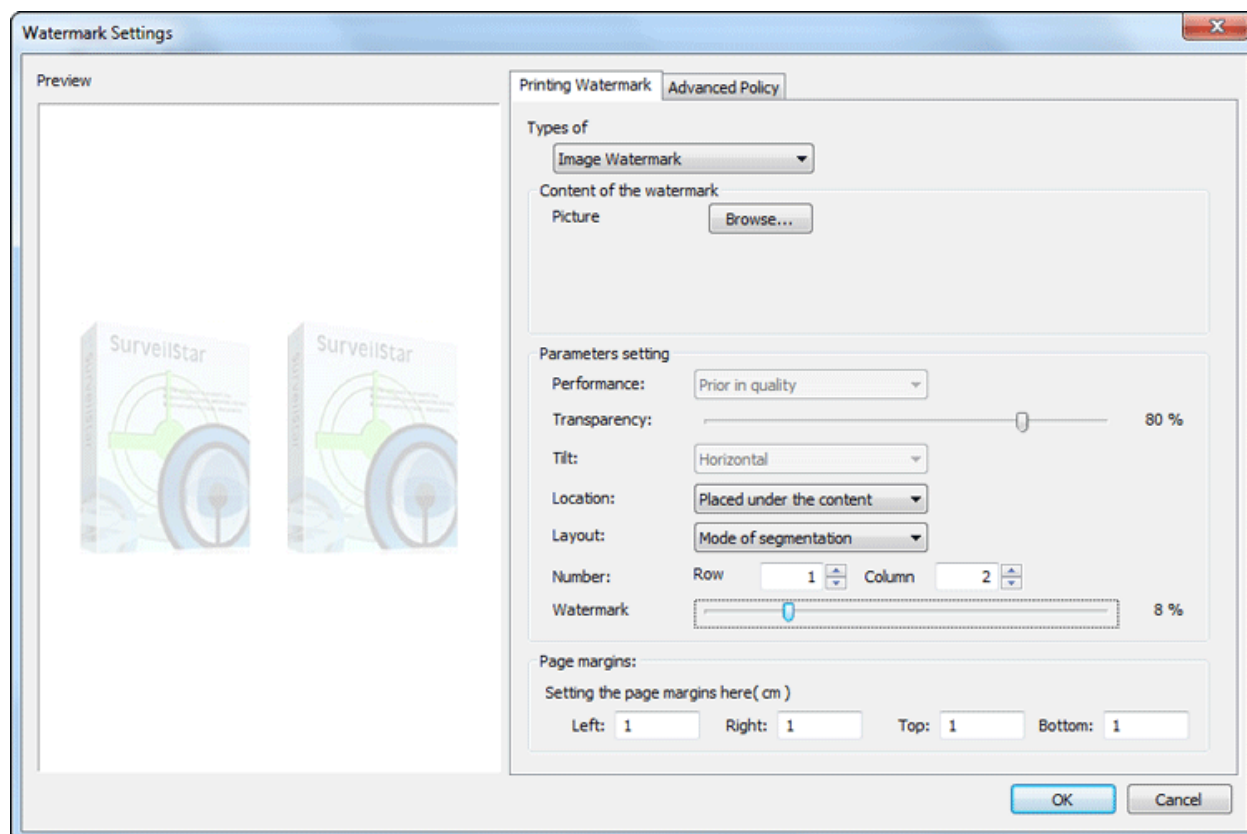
Watermark Settings

Preview

SurveilStar

SurveilStar

Printing Watermark

Advanced Policy

Types of

Image Watermark

Content of the watermark

Picture

Browse...

Parameters setting

Performance:

Prior in quality

Transparency:

80 %

Tilt:

Horizontal

Location:

Placed under the content

Layout:

Mode of segmentation

Number:

Row

1

Column

2

Watermark

8 %

Page margins:

Setting the page margins here( cm )

Left: 1

Right: 1

Top: 1

Bottom: 1

OK

Cancel